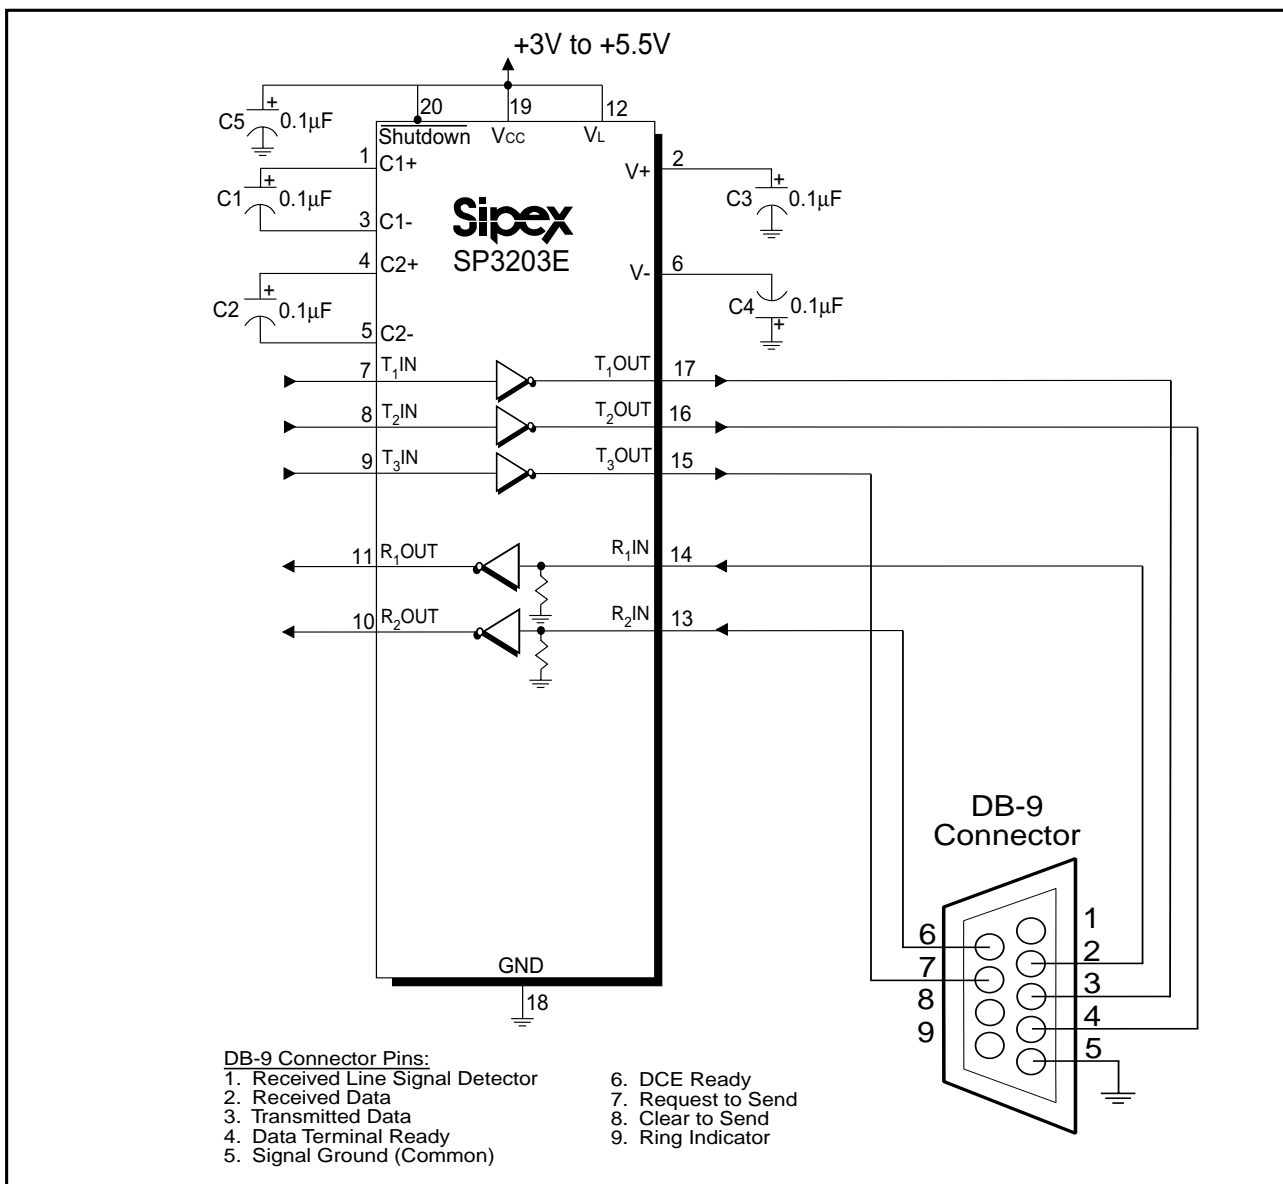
+3V to +5.5V

C5 + 0.1μF
20 Shutdown
19 $V_{CC}$
12 $V_L$

1 C1+
C1 + 0.1μF
3 C1-

Sipex
SP3203E

4 C2+
C2 + 0.1μF
5 C2-

2 V+
C3 + 0.1μF

6 V-
C4 + 0.1μF

7 $T_1IN$ $T_1OUT$ 17
8 $T_2IN$ $T_2OUT$ 16
9 $T_3IN$ $T_3OUT$ 15

11 $R_1OUT$ $R_1IN$ 14
10 $R_2OUT$ $R_2IN$ 13

GND
18

DB-9 Connector

1
2
3
4
5
6
7
8
9

DB-9 Connector Pins:
1. Received Line Signal Detector
2. Received Data
3. Transmitted Data
4. Data Terminal Ready
5. Signal Ground (Common)

6. DCE Ready
7. Request to Send
8. Clear to Send
9. Ring Indicator